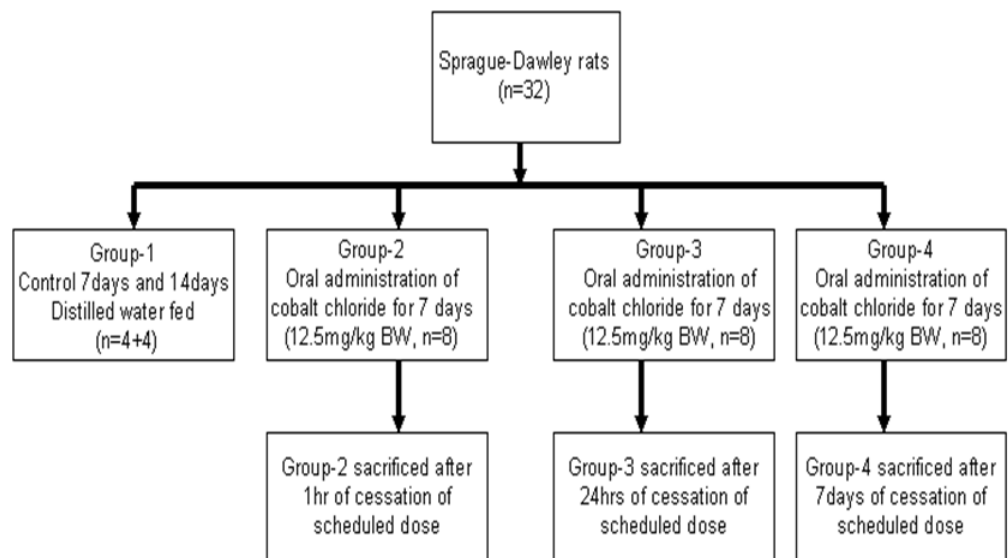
Sprague-Dawley rats
(n=32)

Group-1
Control 7days and 14days
Distilled water fed
(n=4+4)

Group-2
Oral administration of
cobalt chloride for 7 days
(12.5mg/kg BW, n=8)

Group-2 sacrificed after
1hr of cessation of
scheduled dose

Group-3
Oral administration of
cobalt chloride for 7 days
(12.5mg/kg BW, n=8)

Group-3 sacrificed after
24hrs of cessation of
scheduled dose

Group-4
Oral administration of
cobalt chloride for 7 days
(12.5mg/kg BW, n=8)

Group-4 sacrificed after
7days of cessation of
scheduled dose